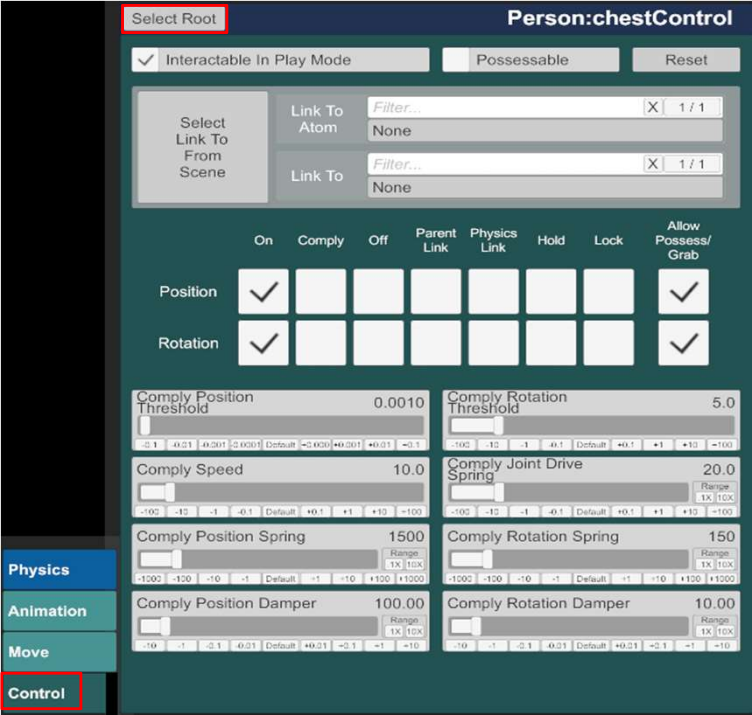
Select Root

Person:chestControl

Interactable In Play Mode

Possessable

Reset

Select Link To From Scene

Link To Atom

Filter...

X 1 / 1

None

Link To

Filter...

X 1 / 1

None

| | On | Comply | Off | Parent Link | Physics Link | Hold | Lock | Allow Possess/ Grab |
|---|---|---|---|---|---|---|---|---|
| Position | ✓ | | | | | | | ✓ |
| Rotation | ✓ | | | | | | | ✓ |

Comply Position Threshold 0.0010

-0.1 -0.01 -0.001 -0.0001 Default +0.0001 +0.001 +0.01 +0.1

Comply Rotation Threshold 5.0

-100 -10 -1 -0.1 Default +0.1 +1 +10 +100

Comply Speed 10.0

-100 -10 -1 -0.1 Default +0.1 +1 +10 +100

Comply Joint Drive Spring 20.0

Range 1X 10X

-100 -10 -1 -0.1 Default +0.1 +1 +10 +100

Comply Position Spring 1500

Range 1X 10X

-1000 -100 -10 -1 Default +1 +10 +100 +1000

Comply Rotation Spring 150

Range 1X 10X

-1000 -100 -10 -1 Default +1 +10 +100 +1000

Comply Position Damper 100.00

Range 1X 10X

-10 -1 -0.1 -0.01 Default +0.01 +0.1 +1 +10

Comply Rotation Damper 10.00

Range 1X 10X

-10 -1 -0.1 -0.01 Default +0.01 +0.1 +1 +10

Physics

Animation

Move

Control